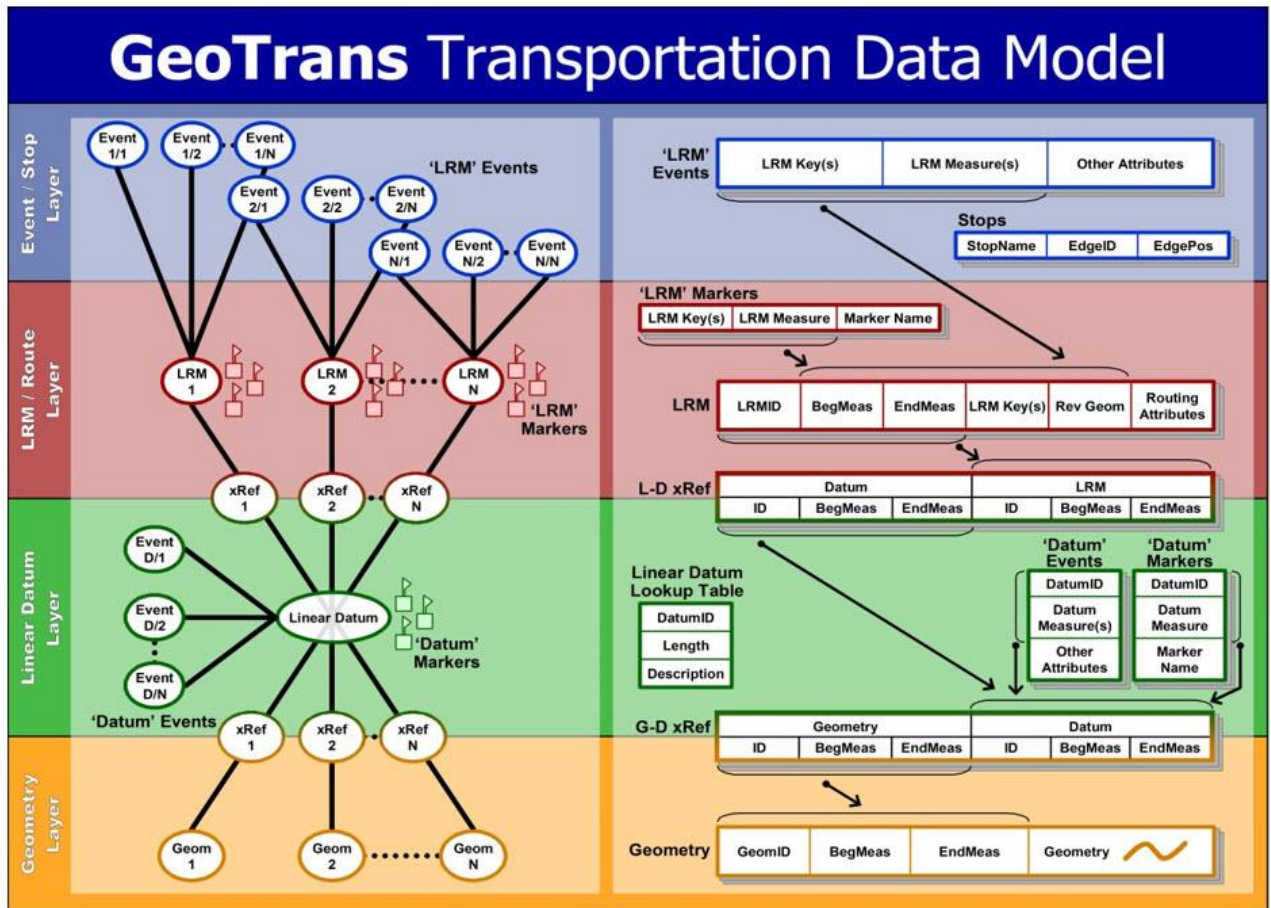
GeoTrans Transportation Data Model

Event / Stop Layer

LRM / Route Layer

Linear Datum Layer

Geometry Layer

Event 1/1
Event 1/2
Event 1/N
Event 2/1
Event 2/2
Event 2/N
Event N/1
Event N/2
Event N/N

'LRM' Events

LRM 1
LRM 2
LRM N

'LRM' Markers

xRef 1
xRef 2
xRef N

Event D/1
Event D/2
Event D/N

Linear Datum

'Datum' Markers

'Datum' Events

xRef 1
xRef 2
xRef N

Geom 1
Geom 2
Geom N

'LRM' Events

| LRM Key(s) | LRM Measure(s) | Other Attributes |
|---|---|---|

Stops

| StopName | EdgeID | EdgePos |
|---|---|---|

'LRM' Markers

| LRM Key(s) | LRM Measure | Marker Name |
|---|---|---|

LRM

| LRMID | BegMeas | EndMeas | LRM Key(s) | Rev Geom | Routing Attributes |
|---|---|---|---|---|---|

L-D xRef

| Datum | | | LRM | | |
|---|---|---|---|---|---|
| ID | BegMeas | EndMeas | ID | BegMeas | EndMeas |

Linear Datum Lookup Table

| DatumID |
|---|
| Length |
| Description |

'Datum' Events

| DatumID |
|---|
| Datum Measure(s) |
| Other Attributes |

'Datum' Markers

| DatumID |
|---|
| Datum Measure |
| Marker Name |

G-D xRef

| Geometry | | | Datum | | |
|---|---|---|---|---|---|
| ID | BegMeas | EndMeas | ID | BegMeas | EndMeas |

Geometry

| GeomID | BegMeas | EndMeas | Geometry |
|---|---|---|---|